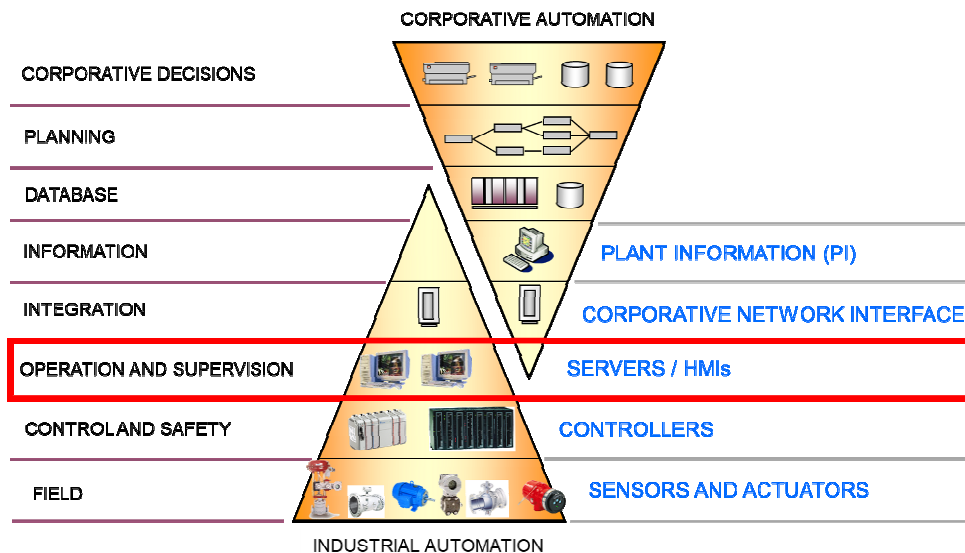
CORPORATIVE AUTOMATION

CORPORATIVE DECISIONS

PLANNING

DATABASE

INFORMATION

PLANT INFORMATION (PI)

INTEGRATION

CORPORATIVE NETWORK INTERFACE

OPERATION AND SUPERVISION

SERVERS / HMIs

CONTROLAND SAFETY

CONTROLLERS

FIELD

SENSORS AND ACTUATORS

INDUSTRIAL AUTOMATION